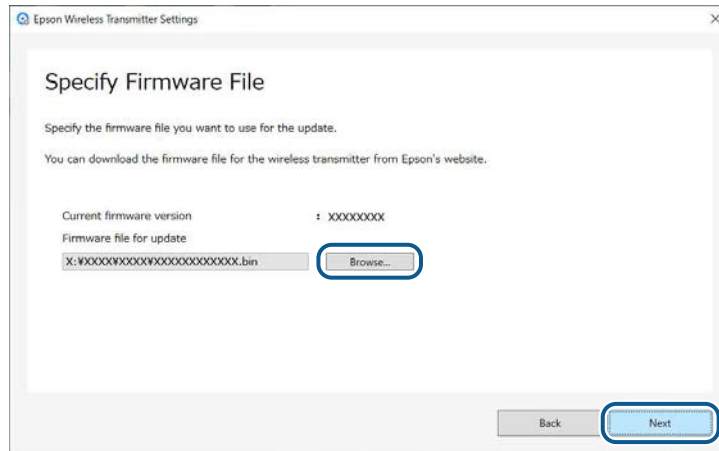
Epson Wireless Transmitter Settings

×

Specify Firmware File

Specify the firmware file you want to use for the update.

You can download the firmware file for the wireless transmitter from Epson's website.

Current firmware version : XXXXXXXX

Firmware file for update

X:¥XXXX¥XXXX¥XXXXXXXXXXXXX.bin

Browse...

Back

Next